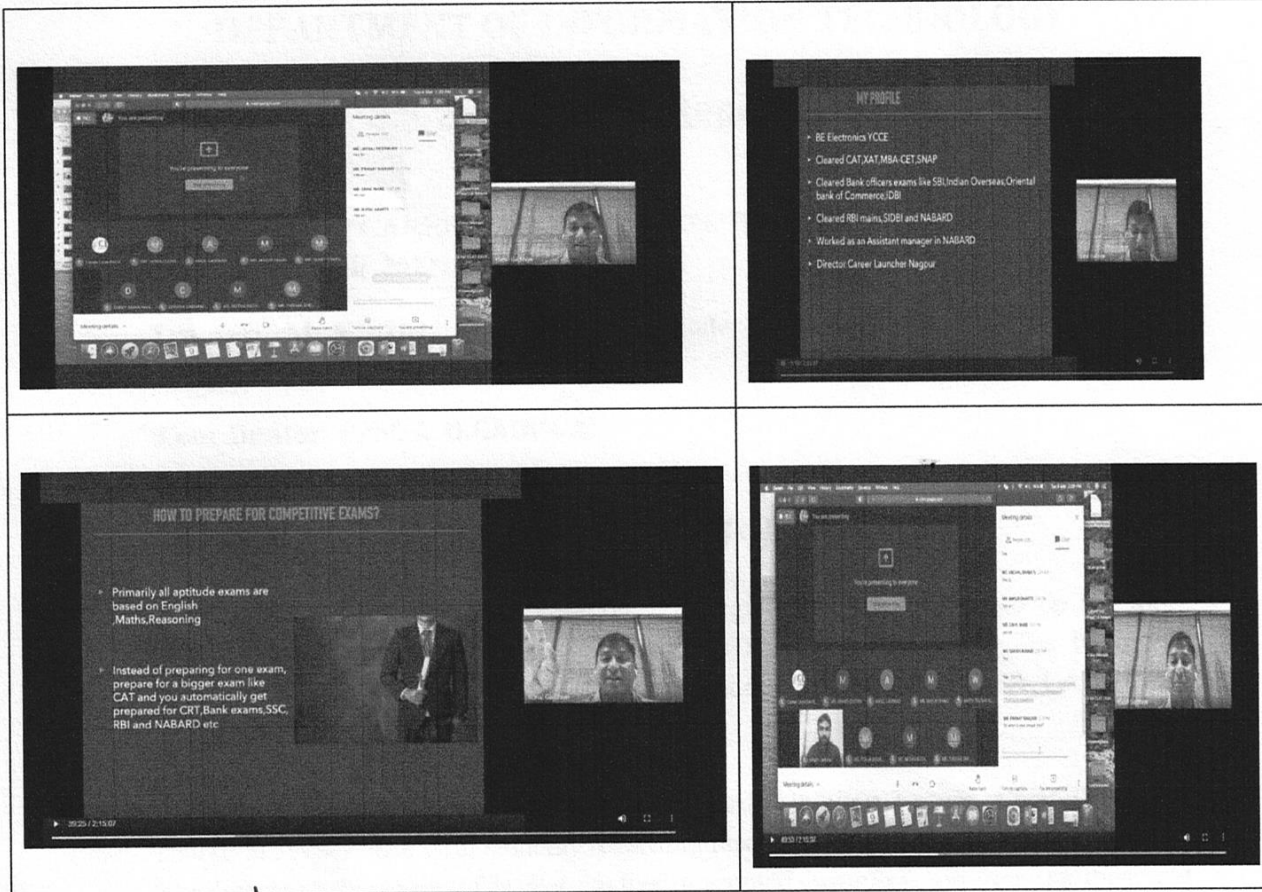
You are presenting

Meeting details

You're presenting to everyone

Stop presenting

MY PROFILE

BE Electronics YCCE

Cleared CAT,XAT,MBA-CET,SNAP

Cleared Bank officers exams like SBI,Indian Overseas,Oriental bank of Commerce,IDBI

Cleared RBI mains,SIDBI and NABARD

Worked as an Assistant manager in NABARD

Director Career Launcher Nagpur

HOW TO PREPARE FOR COMPETITIVE EXAMS?

Primarily all aptitude exams are based on English ,Maths,Reasoning

Instead of preparing for one exam, prepare for a bigger exam like CAT and you automatically get prepared for CRT,Bank exams,SSC, RBI and NABARD etc

39:25 / 2:15:07

You are presenting

Meeting details

You're presenting to everyone

Stop presenting

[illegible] / 2:15:07